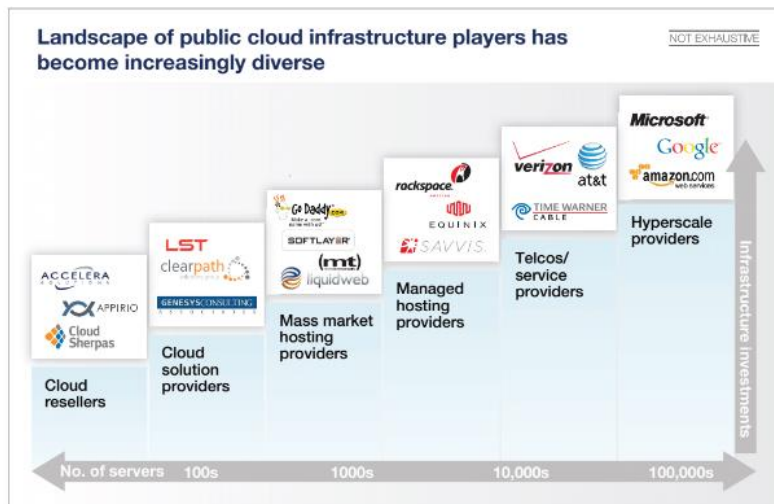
Landscape of public cloud infrastructure players has become increasingly diverse

NOT EXHAUSTIVE

ACCELERA

APPIRIO

Cloud Sherpas

Cloud resellers

LST

clearpath

GENESYSCONSULTING

Cloud solution providers

Go Daddy

SOFTLAYER

(mt) liquidweb

Mass market hosting providers

rackspace

EQUINIX

SAVVIS

Managed hosting providers

verizon

at&t

TIME WARNER CABLE

Telcos/ service providers

Microsoft

Google

amazon.com web services

Hyperscale providers

Infrastructure investments

No. of servers 100s 1000s 10,000s 100,000s